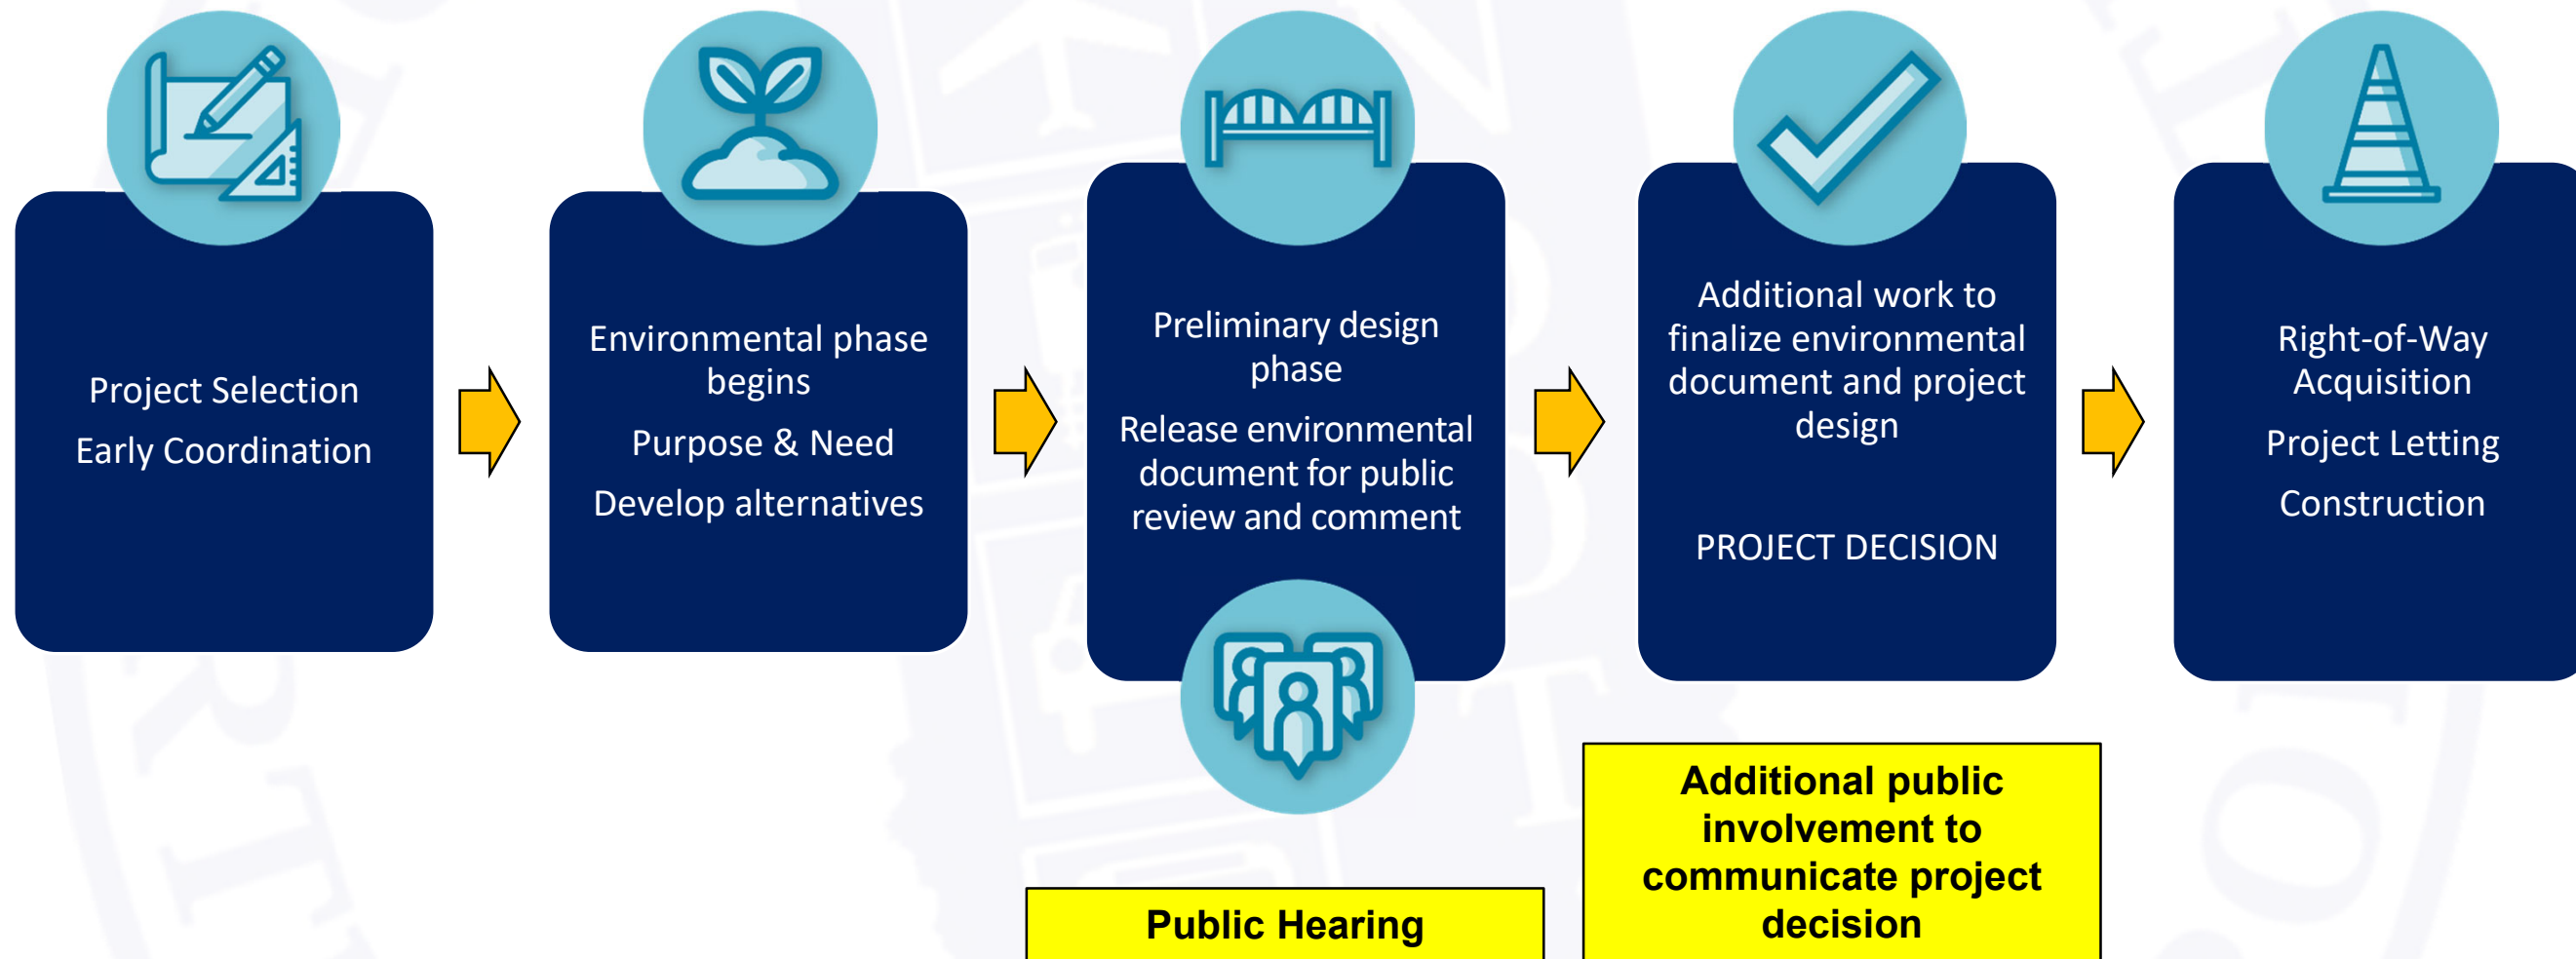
Project Selection

Early Coordination

Environmental phase begins

Purpose & Need

Develop alternatives

Preliminary design phase

Release environmental document for public review and comment

Public Hearing

Additional work to finalize environmental document and project design

PROJECT DECISION

Additional public involvement to communicate project decision

Right-of-Way Acquisition

Project Letting

Construction